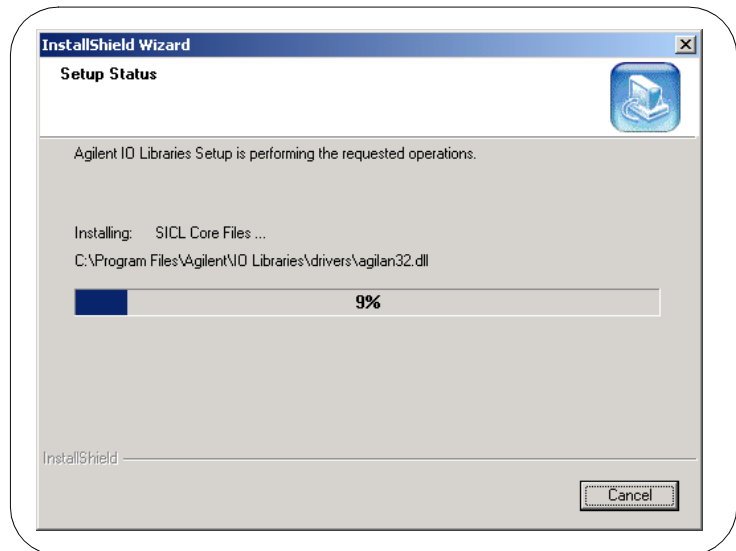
InstallShield Wizard

Setup Status

Agilent IO Libraries Setup is performing the requested operations.

Installing: SICL Core Files ...

C:\Program Files\Agilent\IO Libraries\drivers\agilan32.dll

9%

InstallShield

Cancel